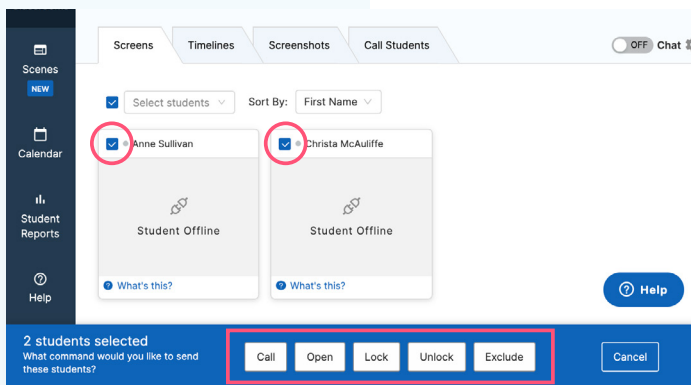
Scenes
NEW
Calendar
Student Reports
Help

Screens
Timelines
Screenshots
Call Students
OFF
Chat

Select students
Sort By:
First Name

Anne Sullivan
Student Offline
What's this?

Christa McAuliffe
Student Offline
What's this?

Help

2 students selected
What command would you like to send these students?
Call
Open
Lock
Unlock
Exclude
Cancel